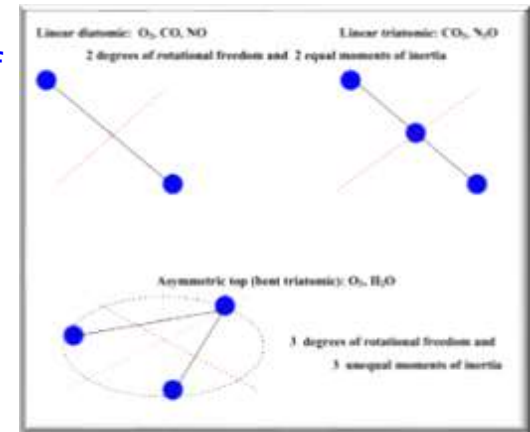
Linear diatomic: $O_2$, CO, NO

Linear triatomic: $CO_2$, $N_2O$

2 degrees of rotational freedom and 2 equal moments of inertia

Asymmetric top (bent triatomic): $O_3$, $H_2O$

3 degrees of rotational freedom and

3 unequal moments of inertia